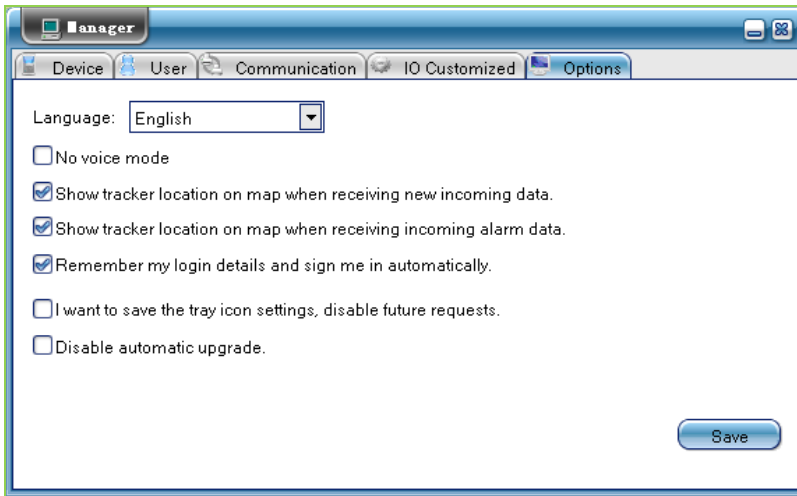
Manager

Device | User | Communication | IO Customized | Options

Language: English

No voice mode

Show tracker location on map when receiving new incoming data.

Show tracker location on map when receiving incoming alarm data.

Remember my login details and sign me in automatically.

I want to save the tray icon settings, disable future requests.

Disable automatic upgrade.

Save